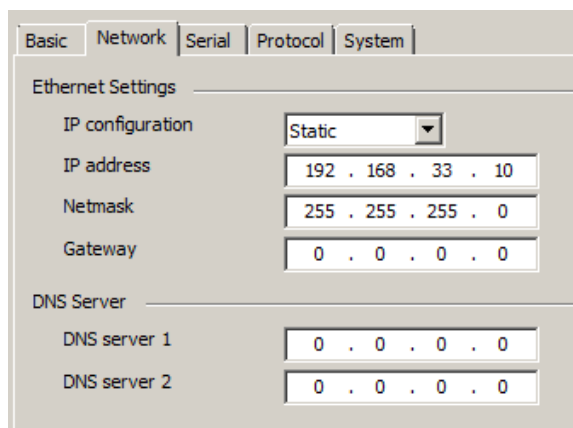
Basic | Network | Serial | Protocol | System

Ethernet Settings

IP configuration Static

IP address 192 . 168 . 33 . 10

Netmask 255 . 255 . 255 . 0

Gateway 0 . 0 . 0 . 0

DNS Server

DNS server 1 0 . 0 . 0 . 0

DNS server 2 0 . 0 . 0 . 0